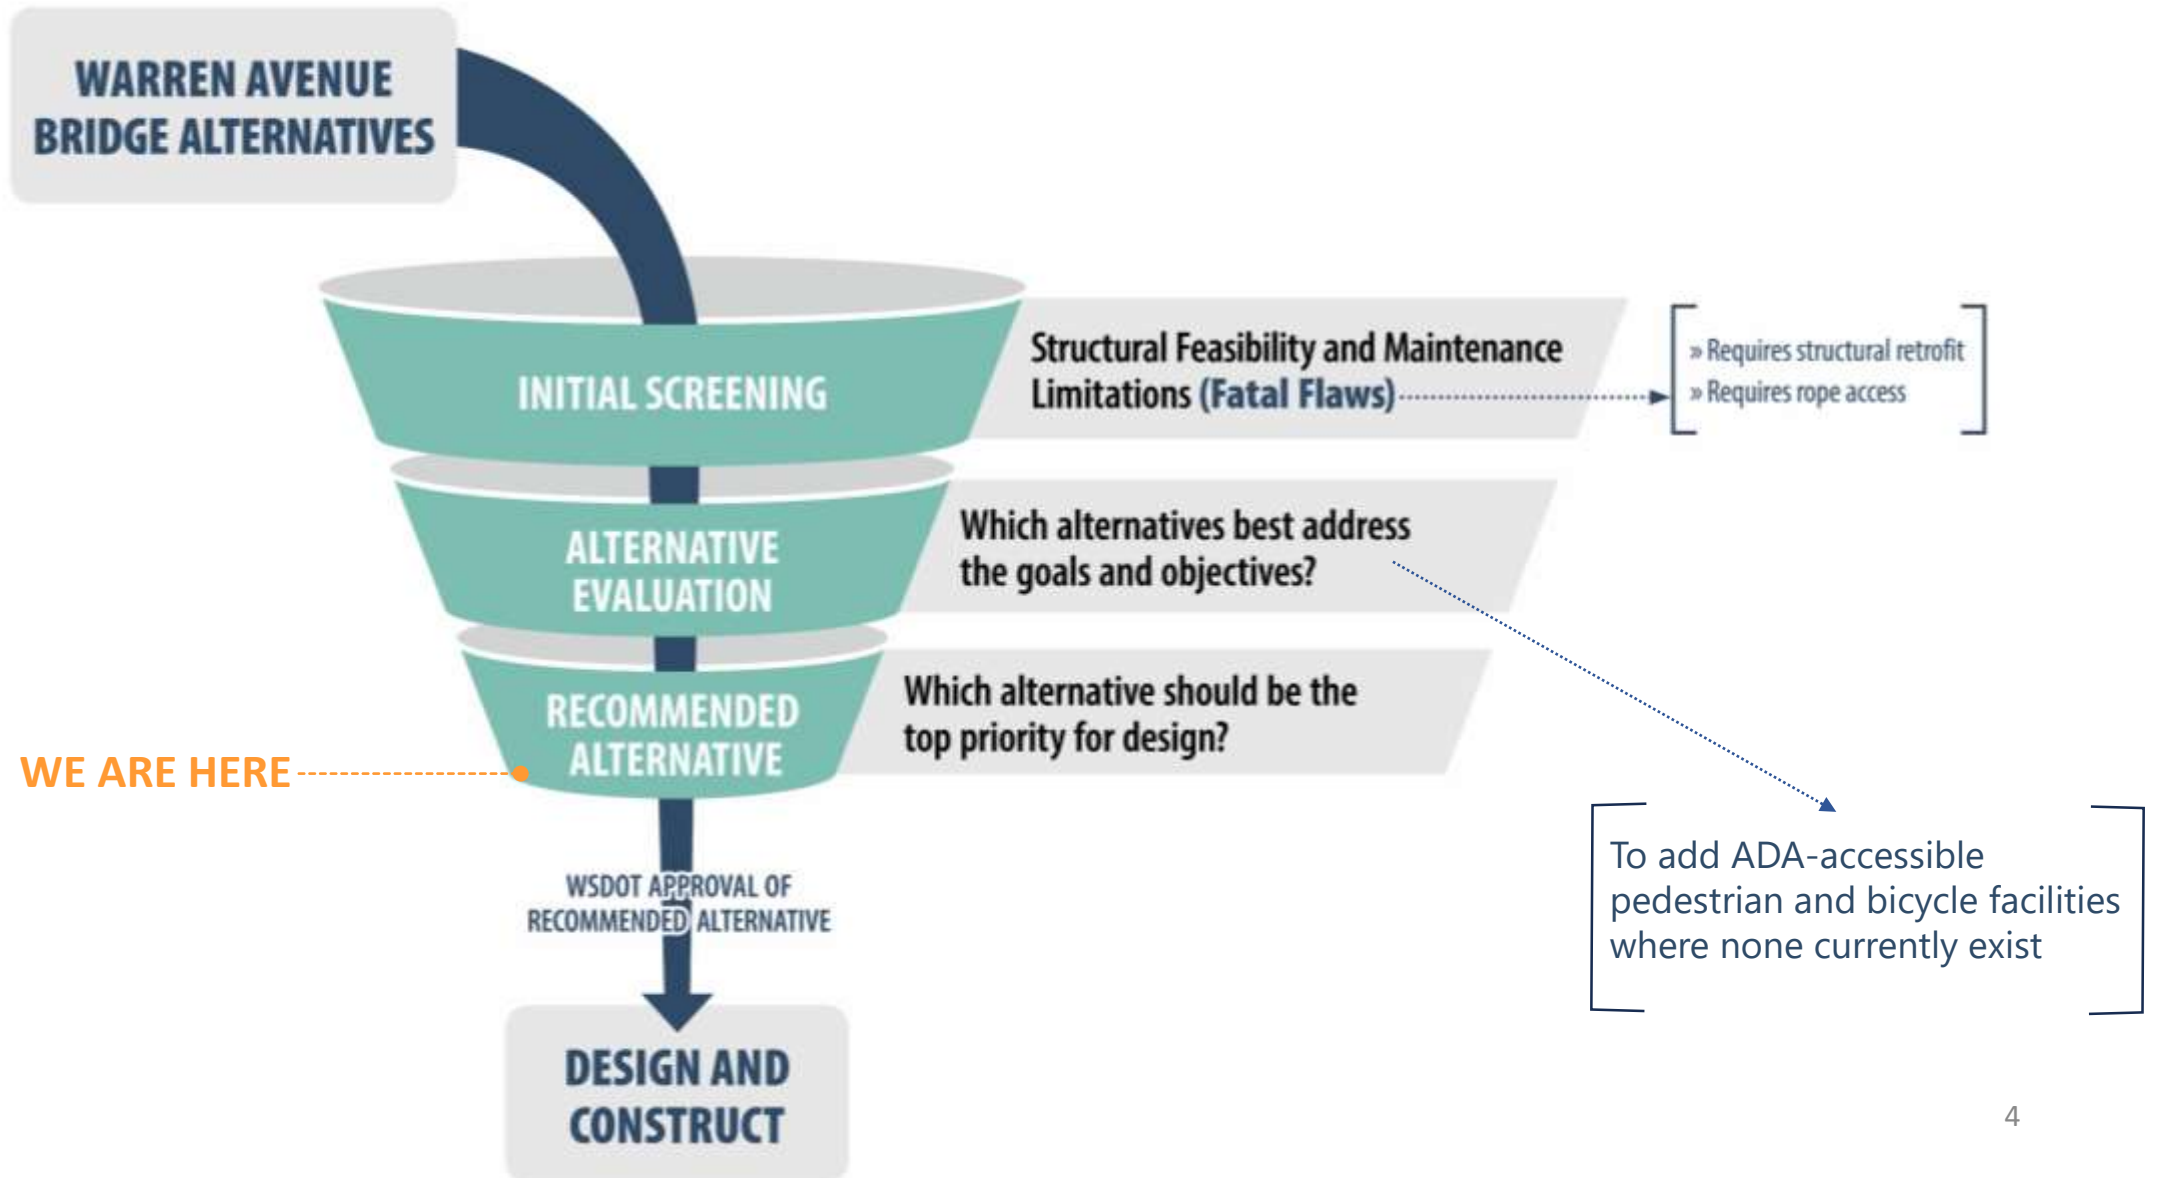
WARREN AVENUE BRIDGE ALTERNATIVES

INITIAL SCREENING

Structural Feasibility and Maintenance Limitations (Fatal Flaws)

» Requires structural retrofit
» Requires rope access

ALTERNATIVE EVALUATION

Which alternatives best address the goals and objectives?

RECOMMENDED ALTERNATIVE

Which alternative should be the top priority for design?

WE ARE HERE

To add ADA-accessible pedestrian and bicycle facilities where none currently exist

WSDOT APPROVAL OF RECOMMENDED ALTERNATIVE

DESIGN AND CONSTRUCT

4